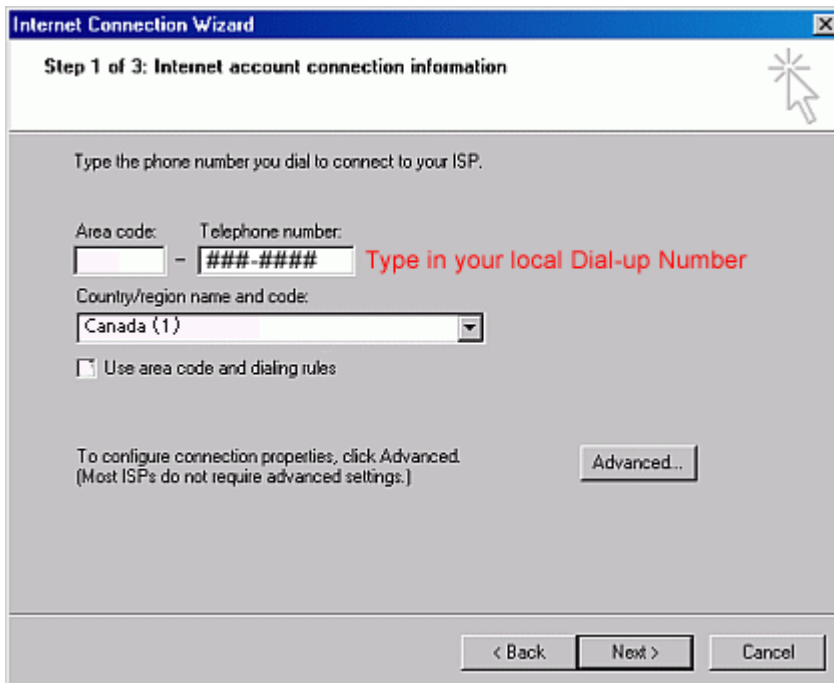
Internet Connection Wizard

Step 1 of 3: Internet account connection information

Type the phone number you dial to connect to your ISP.

Area code: Telephone number:
– ###-#### Type in your local Dial-up Number

Country/region name and code:
Canada (1)

Use area code and dialing rules

To configure connection properties, click Advanced.
(Most ISPs do not require advanced settings.)

Advanced...

< Back Next > Cancel